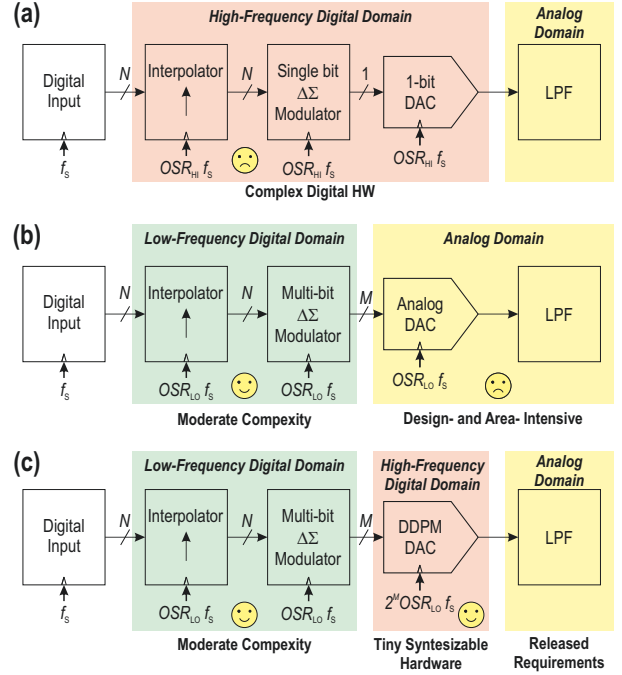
(a)

High-Frequency Digital Domain

Analog Domain

Digital Input

$f_S$

N

Interpolator

$\uparrow$

$OSR_{HI}\,f_S$

N

Single bit $\Delta\Sigma$ Modulator

$OSR_{HI}\,f_S$

1

1-bit DAC

$OSR_{HI}\,f_S$

LPF

Complex Digital HW

(b)

Low-Frequency Digital Domain

Analog Domain

Digital Input

$f_S$

N

Interpolator

$\uparrow$

$OSR_{LO}\,f_S$

N

Multi-bit $\Delta\Sigma$ Modulator

$OSR_{LO}\,f_S$

M

Analog DAC

$OSR_{LO}\,f_S$

LPF

Moderate Compexity

Design- and Area- Intensive

(c)

Low-Frequency Digital Domain

High-Frequency Digital Domain

Analog Domain

Digital Input

$f_S$

N

Interpolator

$\uparrow$

$OSR_{LO}\,f_S$

N

Multi-bit $\Delta\Sigma$ Modulator

$OSR_{LO}\,f_S$

M

DDPM DAC

$2^M OSR_{LO}\,f_S$

LPF

Moderate Compexity

Tiny Syntesizable Hardware

Released Requirements